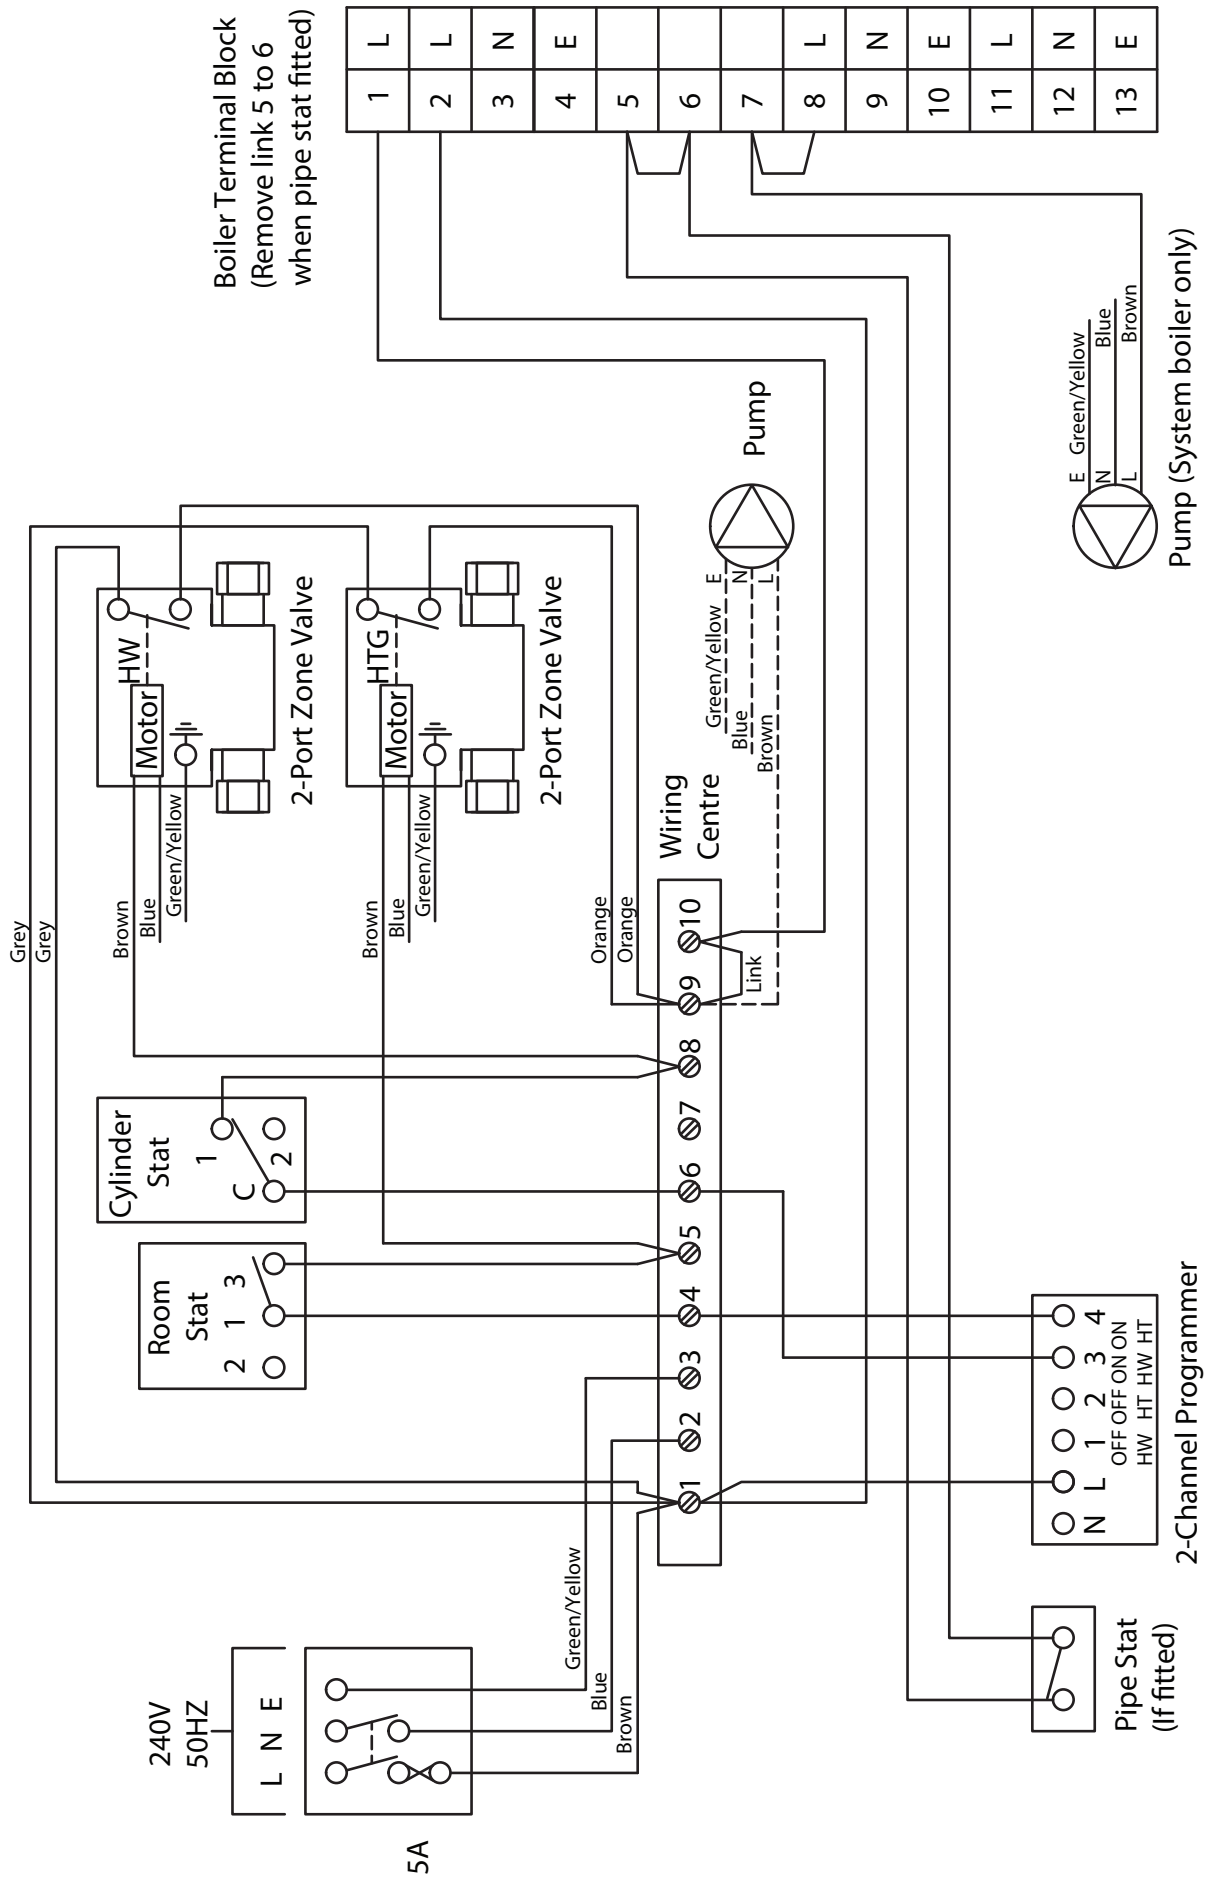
Boiler Terminal Block
(Remove link 5 to 6
when pipe stat fitted)

| L | L | N | E | | | | L | N | E | L | N | E |
|---|---|---|---|---|---|---|---|---|---|---|---|---|
| 1 | 2 | 3 | 4 | 5 | 6 | 7 | 8 | 9 | 10 | 11 | 12 | 13 |

Pump

E Green/Yellow
N Blue
L Brown

Pump (System boiler only)

HW
Motor
2-Port Zone Valve

HTG
Motor
2-Port Zone Valve

Green/Yellow E
Blue N
Brown L

Wiring
Centre

Grey
Grey
Brown
Blue
Green/Yellow
Brown
Blue
Green/Yellow
Orange
Orange
Link

Cylinder
Stat
1
C
2

Room
Stat
2 1 3

1 2 3 4 5 6 7 8 9 10

240V
50HZ
L N E

5A

Green/Yellow
Blue
Brown

N L 1 2 3 4
OFF OFF ON ON
HW HT HW HT
2-Channel Programmer

Pipe Stat
(If fitted)